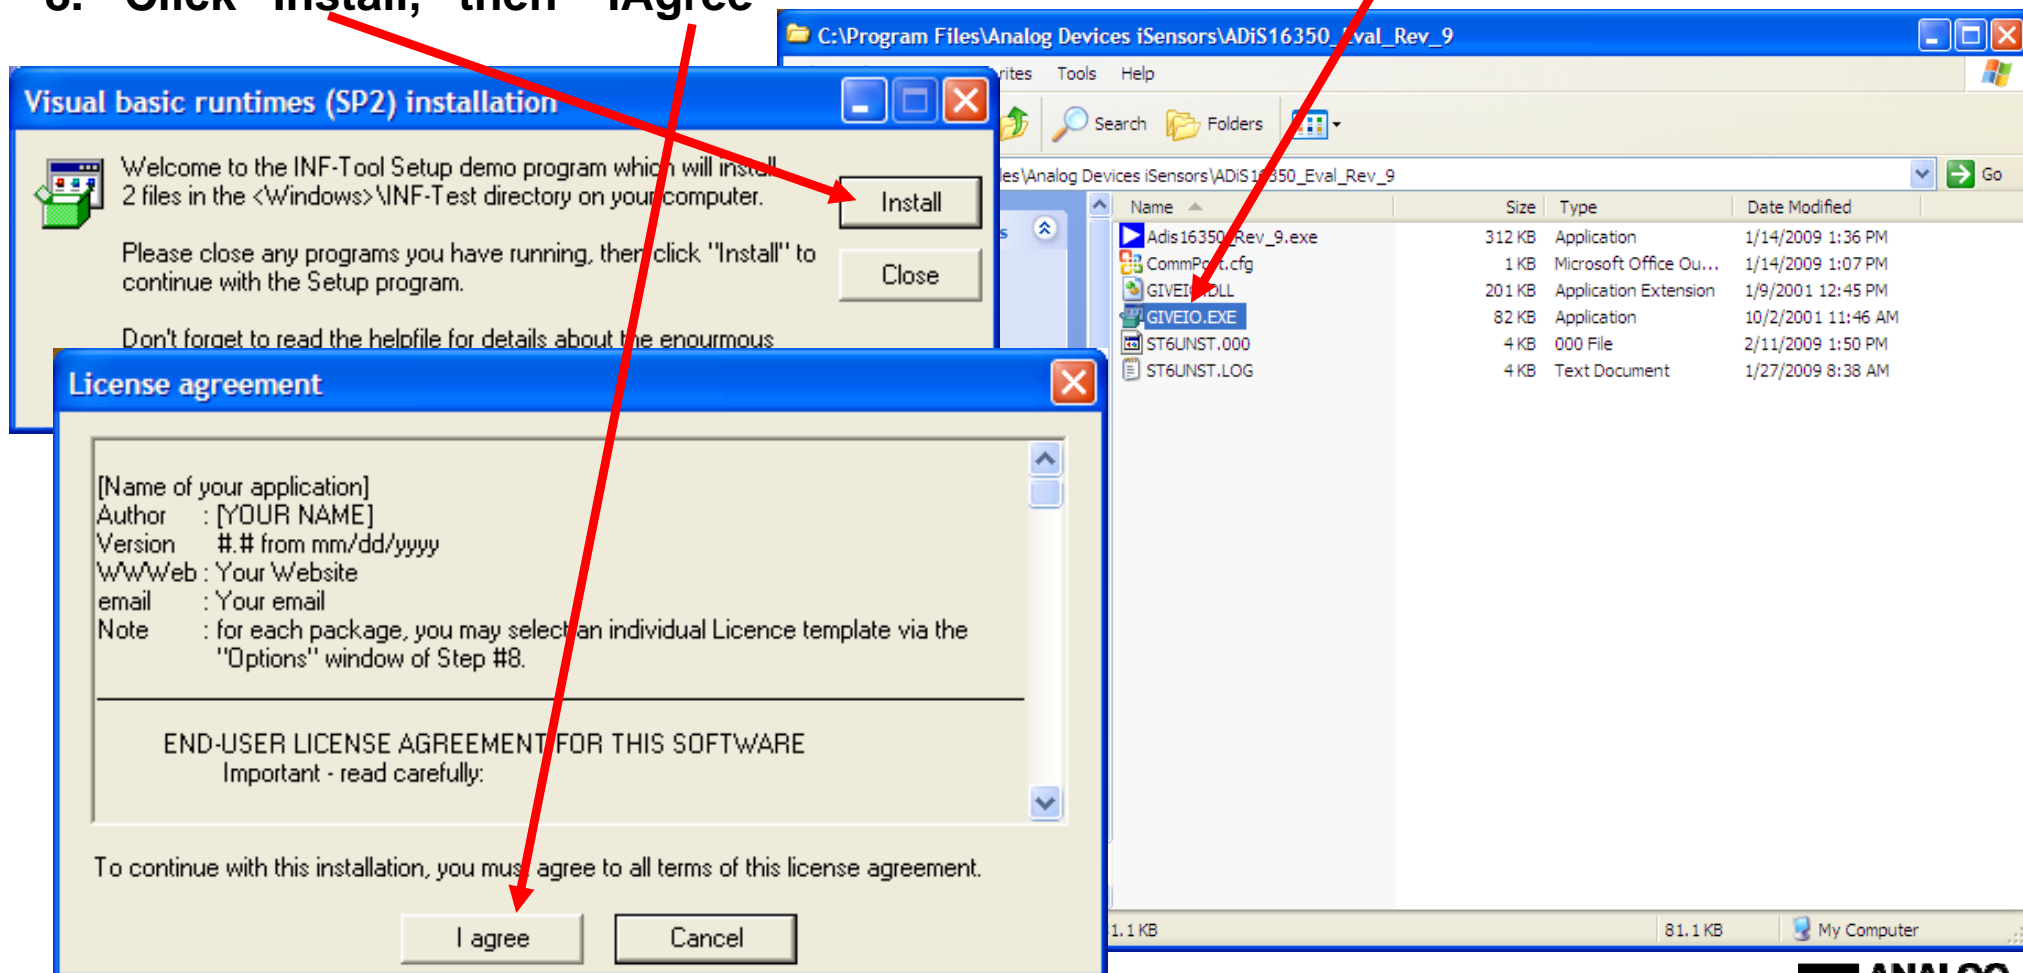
8. Click "Install", then "IAgree"

C:\Program Files\Analog Devices iSensors\ADiS16350_Eval_Rev_9

rites Tools Help

Search Folders

es\Analog Devices iSensors\ADiS16350_Eval_Rev_9

Go

| Name | Size | Type | Date Modified |
|---|---|---|---|
| Adis16350_Rev_9.exe | 312 KB | Application | 1/14/2009 1:36 PM |
| CommPort.cfg | 1 KB | Microsoft Office Ou... | 1/14/2009 1:07 PM |
| GIVEIO.DLL | 201 KB | Application Extension | 1/9/2001 12:45 PM |
| GIVEIO.EXE | 82 KB | Application | 10/2/2001 11:46 AM |
| ST6UNST.000 | 4 KB | 000 File | 2/11/2009 1:50 PM |
| ST6UNST.LOG | 4 KB | Text Document | 1/27/2009 8:38 AM |

1.1 KB 81.1 KB My Computer

Visual basic runtimes (SP2) installation

Welcome to the INF-Tool Setup demo program which will install 2 files in the <Windows>\INF-Test directory on your computer.

Please close any programs you have running, then click "Install" to continue with the Setup program.

Don't forget to read the helpfile for details about the enourmous

Install

Close

License agreement

[Name of your application]
Author : [YOUR NAME]
Version #.# from mm/dd/yyyy
WWWeb : Your Website
email : Your email
Note : for each package, you may select an individual Licence template via the "Options" window of Step #8.

END-USER LICENSE AGREEMENT FOR THIS SOFTWARE
Important - read carefully:

To continue with this installation, you must agree to all terms of this license agreement.

I agree

Cancel

ANALOG